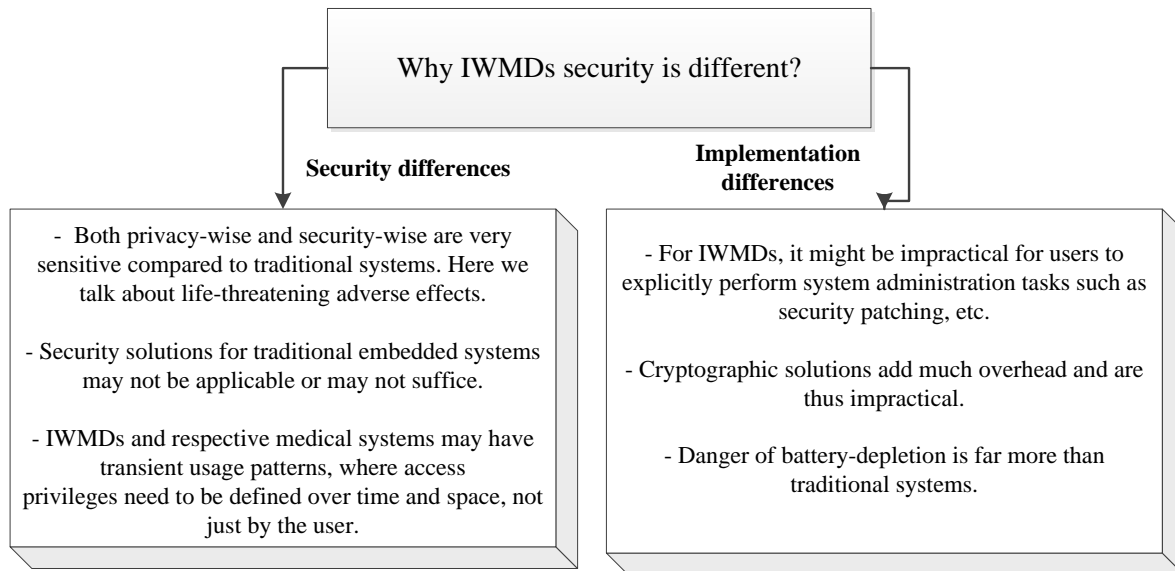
Why IWMDs security is different?

Security differences

Implementation differences

- Both privacy-wise and security-wise are very sensitive compared to traditional systems. Here we talk about life-threatening adverse effects.

- Security solutions for traditional embedded systems may not be applicable or may not suffice.

- IWMDs and respective medical systems may have transient usage patterns, where access privileges need to be defined over time and space, not just by the user.

- For IWMDs, it might be impractical for users to explicitly perform system administration tasks such as security patching, etc.

- Cryptographic solutions add much overhead and are thus impractical.

- Danger of battery-depletion is far more than traditional systems.